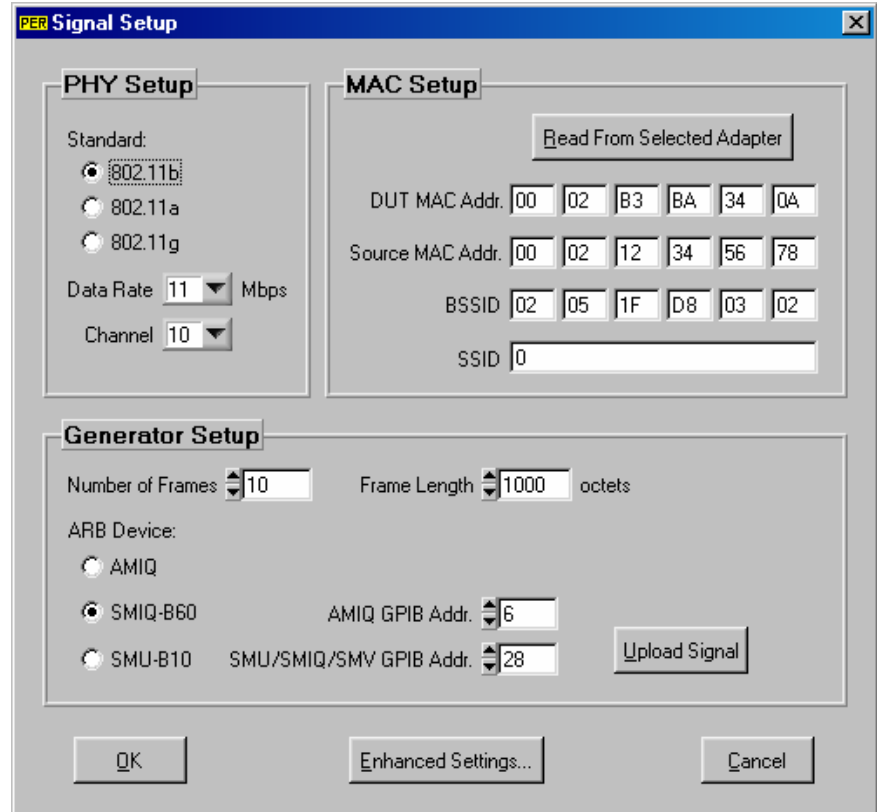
PER Signal Setup

PHY Setup

Standard:

802.11b

802.11a

802.11g

Data Rate 11 Mbps

Channel 10

MAC Setup

Read From Selected Adapter

DUT MAC Addr. 00 02 B3 BA 34 0A

Source MAC Addr. 00 02 12 34 56 78

BSSID 02 05 1F D8 03 02

SSID 0

Generator Setup

Number of Frames 10

Frame Length 1000 octets

ARB Device:

AMIQ

SMIQ-B60

SMU-B10

AMIQ GPIB Addr. 6

SMU/SMIQ/SMV GPIB Addr. 28

Upload Signal

OK

Enhanced Settings...

Cancel